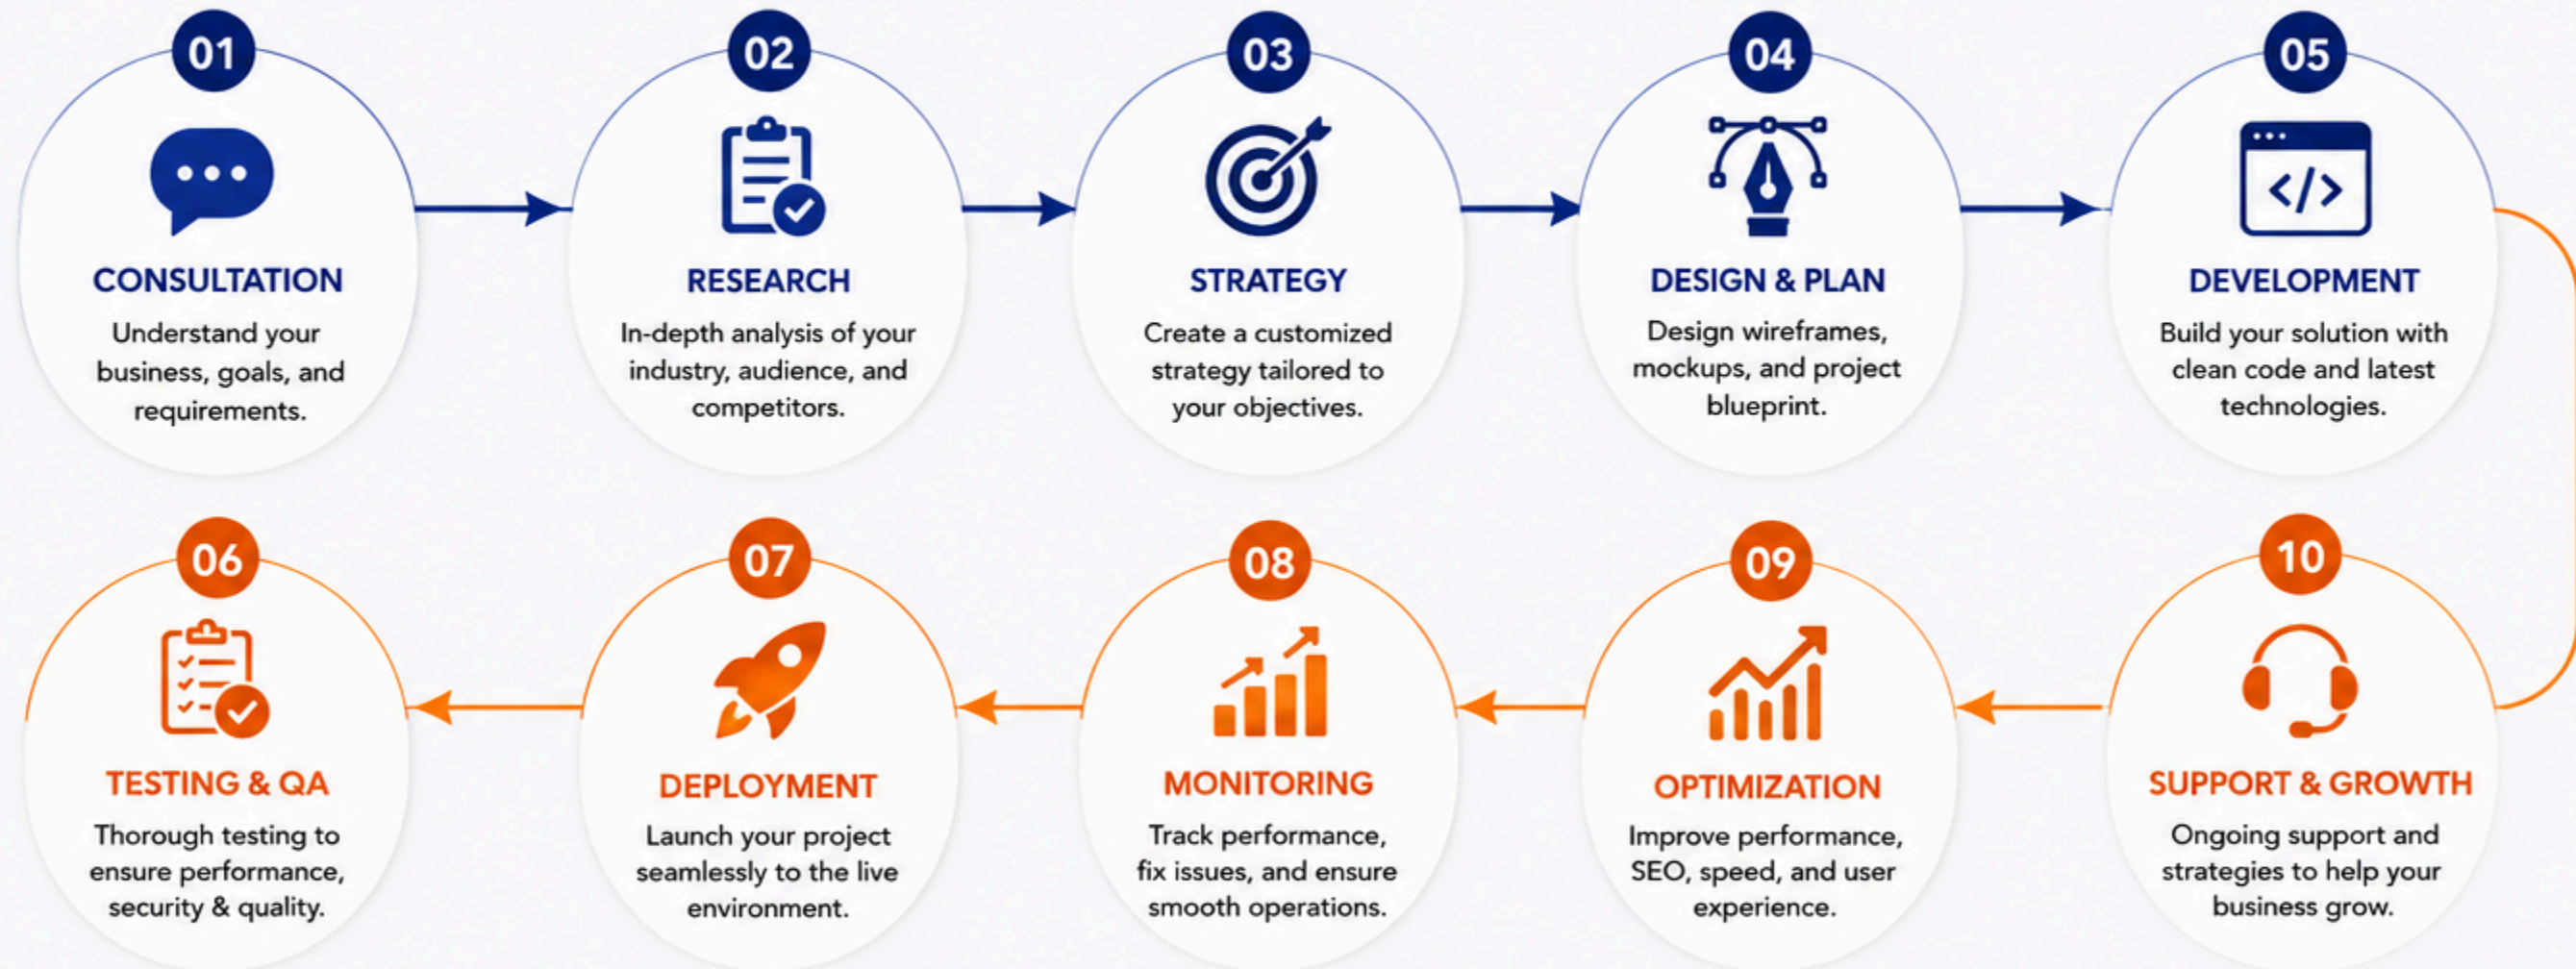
01
CONSULTATION
Understand your business, goals, and requirements.

02
RESEARCH
In-depth analysis of your industry, audience, and competitors.

03
STRATEGY
Create a customized strategy tailored to your objectives.

04
DESIGN & PLAN
Design wireframes, mockups, and project blueprint.

05
</>
DEVELOPMENT
Build your solution with clean code and latest technologies.

06
TESTING & QA
Thorough testing to ensure performance, security & quality.

07
DEPLOYMENT
Launch your project seamlessly to the live environment.

08
MONITORING
Track performance, fix issues, and ensure smooth operations.

09
OPTIMIZATION
Improve performance, SEO, speed, and user experience.

10
SUPPORT & GROWTH
Ongoing support and strategies to help your business grow.